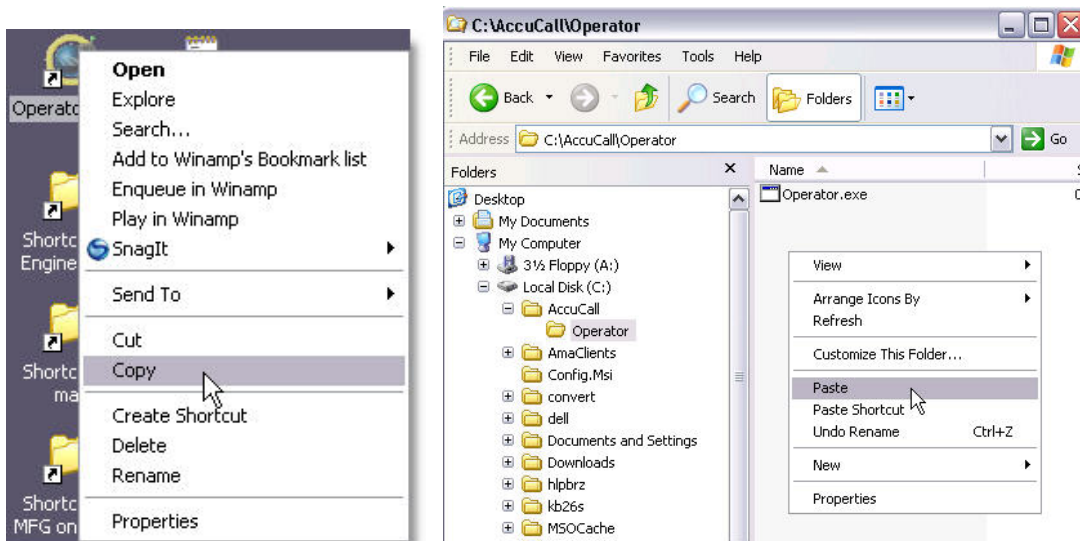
Operato

Shortc Engine

Shortc ma

Shortc MFG on

Open
Explore
Search...
Add to Winamp's Bookmark list
Enqueue in Winamp
Play in Winamp
SnagIt

Send To

Cut
Copy

Create Shortcut
Delete
Rename

Properties

C:\AccuCall\Operator

File Edit View Favorites Tools Help

Back Search Folders

Address C:\AccuCall\Operator Go

Folders ×

Desktop
My Documents
My Computer
3½ Floppy (A:)
Local Disk (C:)
AccuCall
Operator
AmaClients
Config.Msi
convert
dell
Documents and Settings
Downloads
hlpbrz
kb26s
MSOCache

Name

Operator.exe

View

Arrange Icons By
Refresh

Customize This Folder...

Paste
Paste Shortcut
Undo Rename Ctrl+Z

New

Properties